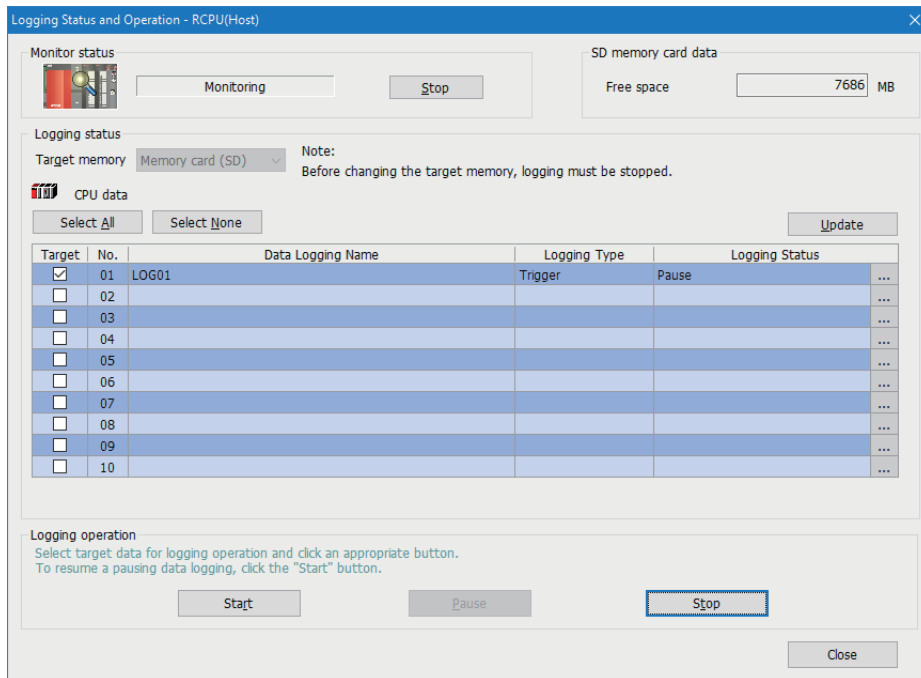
Logging Status and Operation - RCPU(Host)

Monitor status

Monitoring

Stop

SD memory card data

Free space 7686 MB

Logging status

Target memory Memory card (SD)

Note:
Before changing the target memory, logging must be stopped.

CPU data

Select All

Select None

Update

| Target | No. | Data Logging Name | Logging Type | Logging Status | |
|---|---|---|---|---|---|
| ☑ | 01 | LOG01 | Trigger | Pause | ... |
| ☐ | 02 | | | | ... |
| ☐ | 03 | | | | ... |
| ☐ | 04 | | | | ... |
| ☐ | 05 | | | | ... |
| ☐ | 06 | | | | ... |
| ☐ | 07 | | | | ... |
| ☐ | 08 | | | | ... |
| ☐ | 09 | | | | ... |
| ☐ | 10 | | | | ... |

Logging operation

Select target data for logging operation and click an appropriate button.
To resume a pausing data logging, click the "Start" button.

Start

Pause

Stop

Close